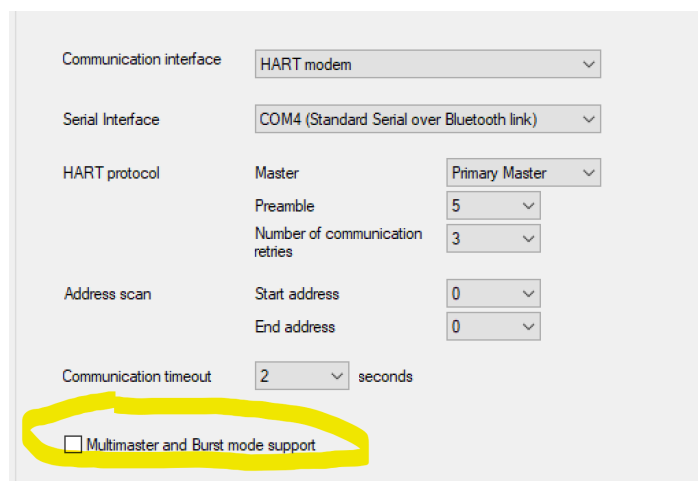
Communication interface
HART modem

Serial Interface
COM4 (Standard Serial over Bluetooth link)

HART protocol
Master
Primary Master
Preamble
5
Number of communication retries
3

Address scan
Start address
0
End address
0

Communication timeout
2
seconds

Multimaster and Burst mode support